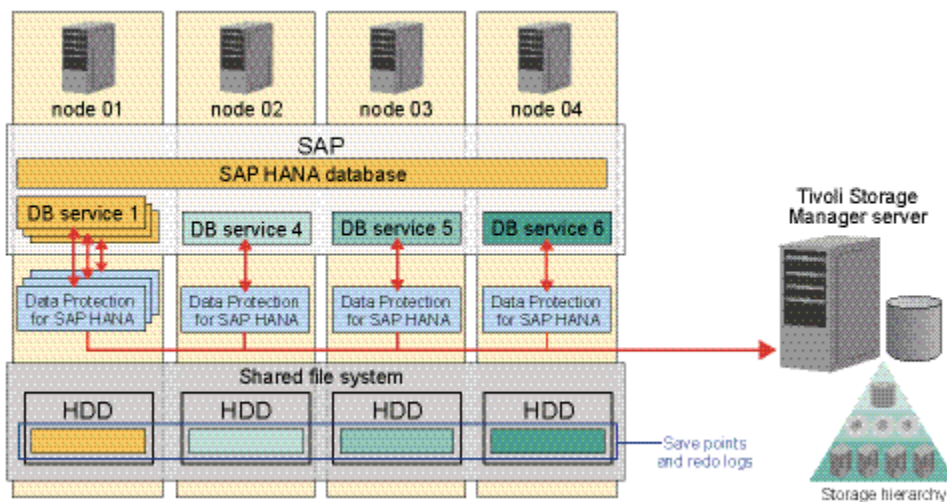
node 01
node 02
node 03
node 04
SAP
SAP HANA database
DB service 1
DB service 4
DB service 5
DB service 6
Data Protection for SAP HANA
Data Protection for SAP HANA
Data Protection for SAP HANA
Data Protection for SAP HANA
Tivoli Storage Manager server
Shared file system
HDD
HDD
HDD
HDD
Save points and redo logs
Storage hierarchy